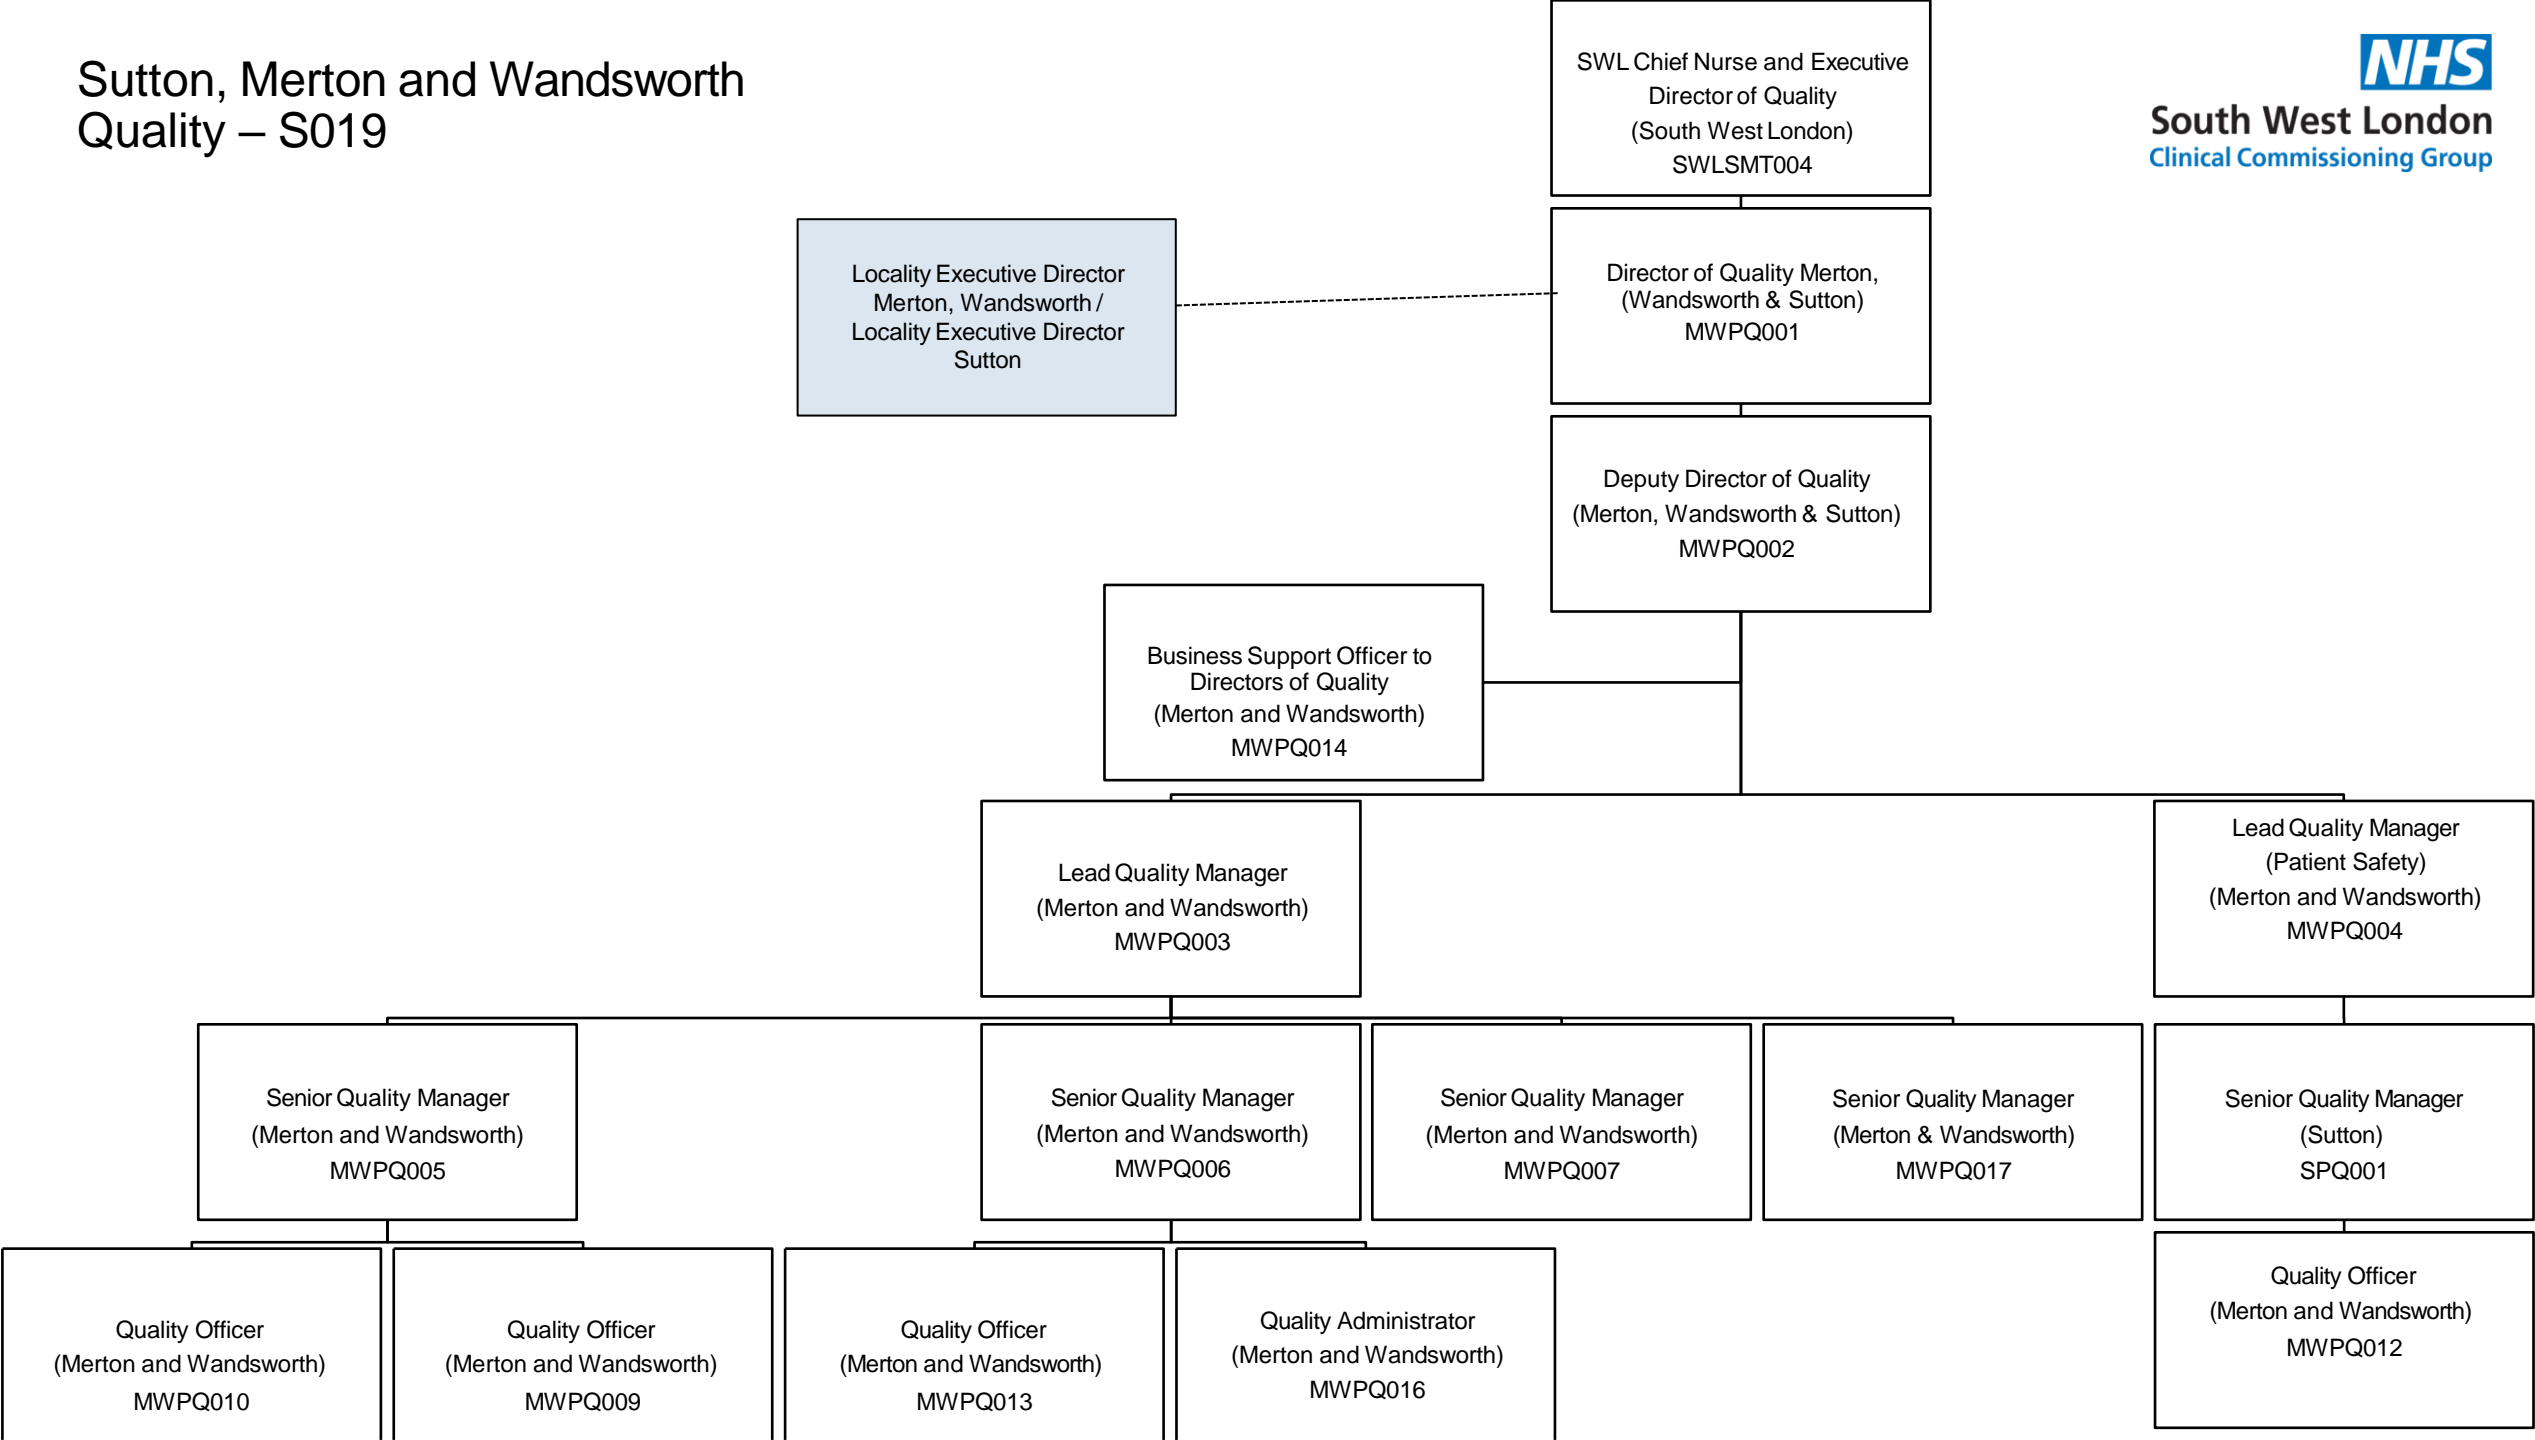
Sutton, Merton and Wandsworth
Quality – S019

NHS
South West London
Clinical Commissioning Group

SWL Chief Nurse and Executive Director of Quality (South West London) SWLSMT004

Locality Executive Director Merton, Wandsworth / Locality Executive Director Sutton

Director of Quality Merton, (Wandsworth & Sutton) MWPQ001

Deputy Director of Quality (Merton, Wandsworth & Sutton) MWPQ002

Business Support Officer to Directors of Quality (Merton and Wandsworth) MWPQ014

Lead Quality Manager (Merton and Wandsworth) MWPQ003

Lead Quality Manager (Patient Safety) (Merton and Wandsworth) MWPQ004

Senior Quality Manager (Merton and Wandsworth) MWPQ005

Senior Quality Manager (Merton and Wandsworth) MWPQ006

Senior Quality Manager (Merton and Wandsworth) MWPQ007

Senior Quality Manager (Merton & Wandsworth) MWPQ017

Senior Quality Manager (Sutton) SPQ001

Quality Officer (Merton and Wandsworth) MWPQ010

Quality Officer (Merton and Wandsworth) MWPQ009

Quality Officer (Merton and Wandsworth) MWPQ013

Quality Administrator (Merton and Wandsworth) MWPQ016

Quality Officer (Merton and Wandsworth) MWPQ012